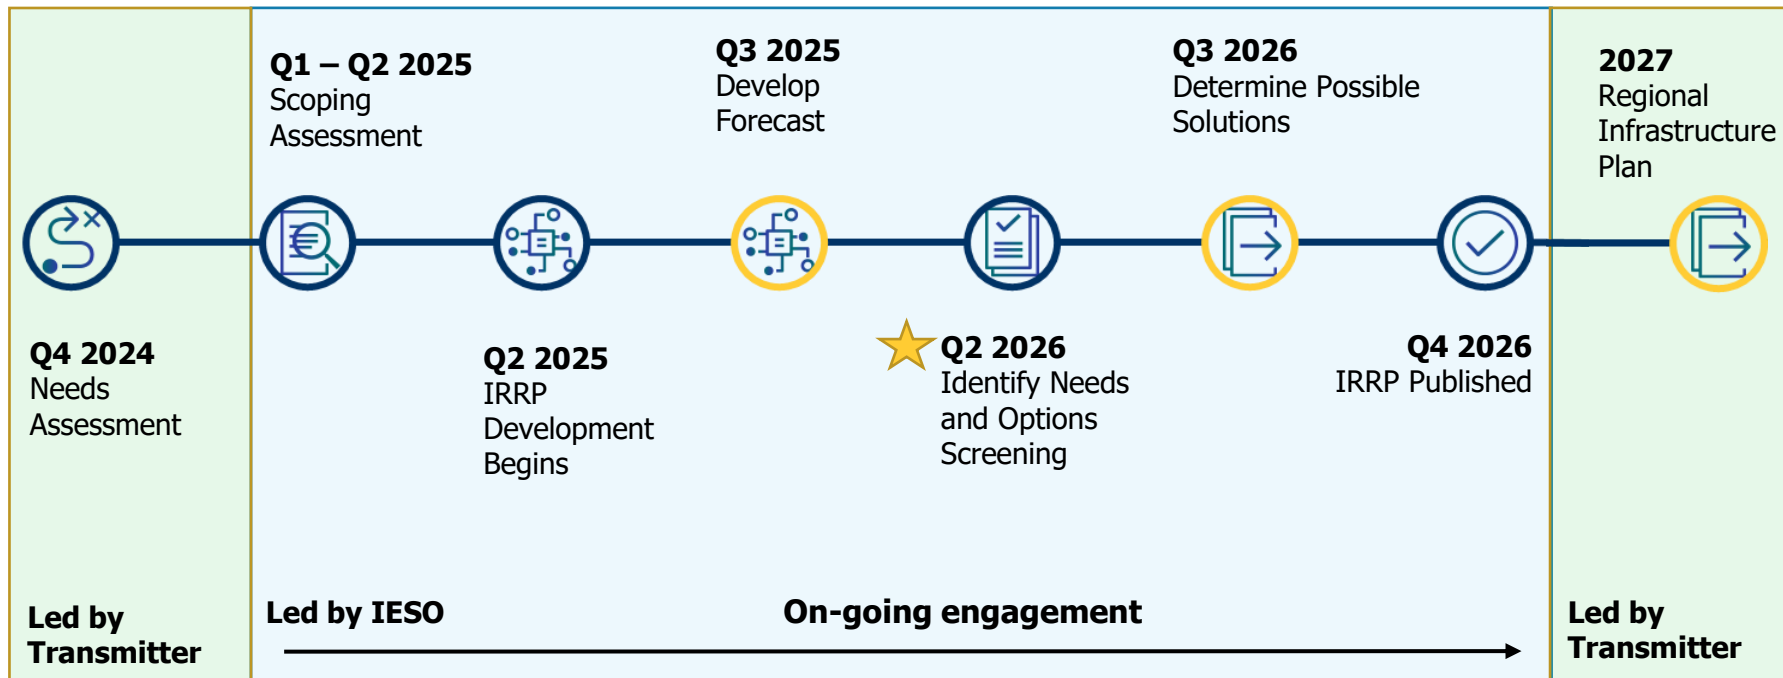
Q1 – Q2 2025
Scoping Assessment

Q3 2025
Develop Forecast

Q3 2026
Determine Possible Solutions

2027
Regional Infrastructure Plan

Q4 2024
Needs Assessment

Q2 2025
IRRP Development Begins

Q2 2026
Identify Needs and Options Screening

Q4 2026
IRRP Published

Led by Transmitter

Led by IESO

On-going engagement

Led by Transmitter